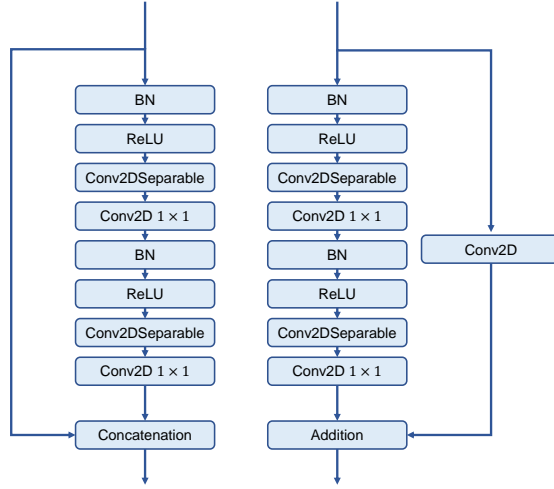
BN
ReLU
Conv2DSeparable
Conv2D $1 \times 1$
BN
ReLU
Conv2DSeparable
Conv2D $1 \times 1$
Concatenation

BN
ReLU
Conv2DSeparable
Conv2D $1 \times 1$
BN
ReLU
Conv2DSeparable
Conv2D $1 \times 1$
Addition

Conv2D